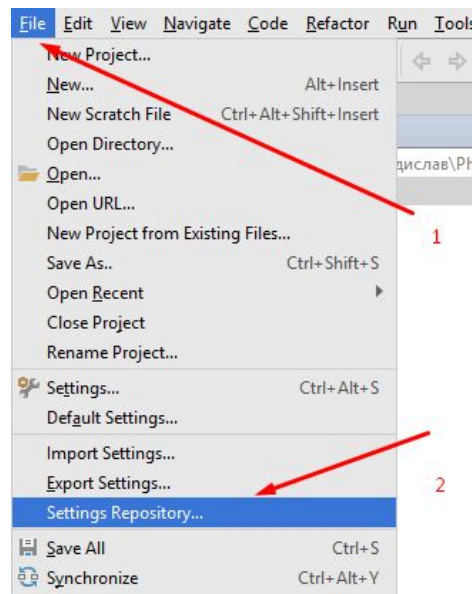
File Edit View Navigate Code Refactor Run Tools

New Project...
New... Alt+Insert
New Scratch File Ctrl+Alt+Shift+Insert
Open Directory...
Open...
Open URL...
New Project from Existing Files...
Save As.. Ctrl+Shift+S
Open Recent
Close Project
Rename Project...
Settings... Ctrl+Alt+S
Default Settings...
Import Settings...
Export Settings...
Settings Repository...
Save All Ctrl+S
Synchronize Ctrl+Alt+Y

дислав\PH

1

2